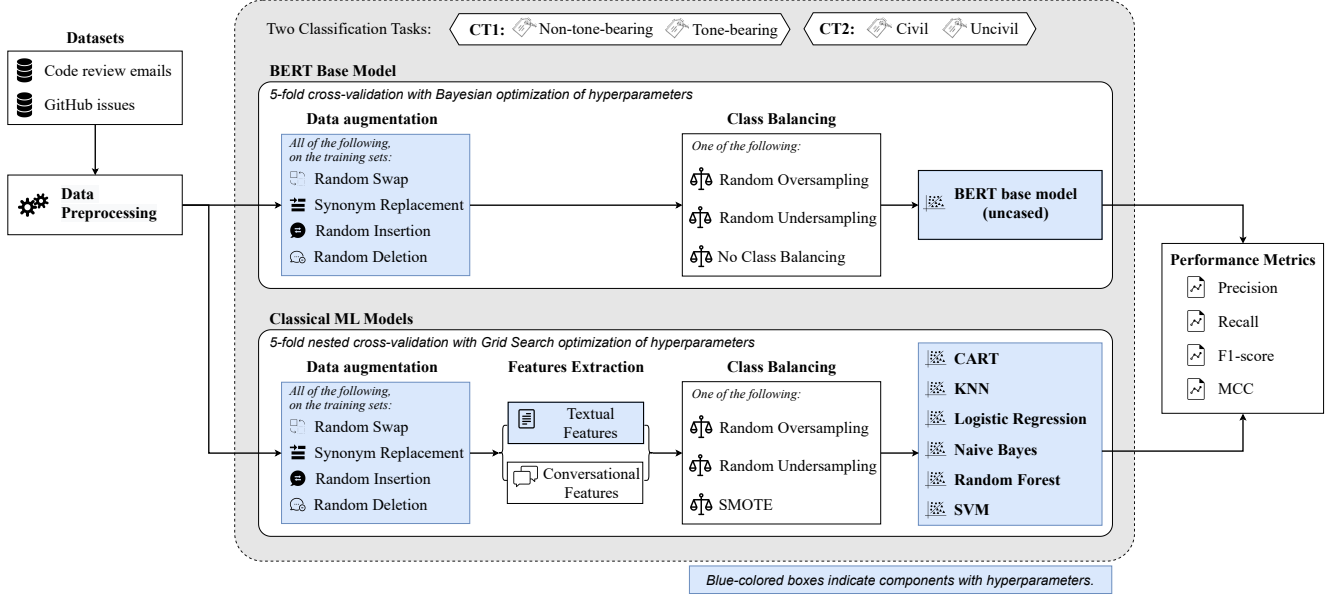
Two Classification Tasks: CT1: Non-tone-bearing Tone-bearing CT2: Civil Uncivil

Datasets
Code review emails
GitHub issues

Data Preprocessing

BERT Base Model
5-fold cross-validation with Bayesian optimization of hyperparameters

Data augmentation
All of the following, on the training sets:
Random Swap
Synonym Replacement
Random Insertion
Random Deletion

Class Balancing
One of the following:
Random Oversampling
Random Undersampling
No Class Balancing

BERT base model (uncased)

Classical ML Models
5-fold nested cross-validation with Grid Search optimization of hyperparameters

Data augmentation
All of the following, on the training sets:
Random Swap
Synonym Replacement
Random Insertion
Random Deletion

Features Extraction
Textual Features
Conversational Features

Class Balancing
One of the following:
Random Oversampling
Random Undersampling
SMOTE

CART
KNN
Logistic Regression
Naive Bayes
Random Forest
SVM

Performance Metrics
Precision
Recall
F1-score
MCC

Blue-colored boxes indicate components with hyperparameters.